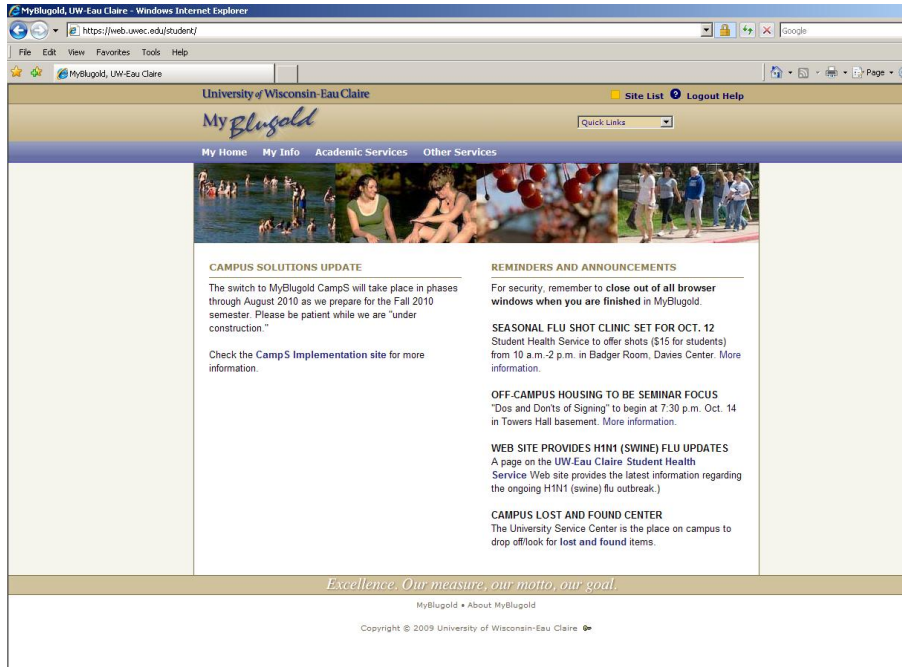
MyBlugold, UW-Eau Claire - Windows Internet Explorer

https://web.uwec.edu/student/

Google

File Edit View Favorites Tools Help

MyBlugold, UW-Eau Claire

Page

University of Wisconsin-Eau Claire

Site List Logout Help

My Blugold

Quick Links

My Home My Info Academic Services Other Services

CAMPUS SOLUTIONS UPDATE

The switch to MyBlugold CampS will take place in phases through August 2010 as we prepare for the Fall 2010 semester. Please be patient while we are "under construction."

Check the CampS Implementation site for more information.

REMINDERS AND ANNOUNCEMENTS

For security, remember to close out of all browser windows when you are finished in MyBlugold.

SEASONAL FLU SHOT CLINIC SET FOR OCT. 12
Student Health Service to offer shots ($15 for students) from 10 a.m.-2 p.m. in Badger Room, Davies Center. More information.

OFF-CAMPUS HOUSING TO BE SEMINAR FOCUS
"Dos and Don'ts of Signing" to begin at 7:30 p.m. Oct. 14 in Towers Hall basement. More information.

WEB SITE PROVIDES H1N1 (SWINE) FLU UPDATES
A page on the UW-Eau Claire Student Health Service Web site provides the latest information regarding the ongoing H1N1 (swine) flu outbreak.)

CAMPUS LOST AND FOUND CENTER
The University Service Center is the place on campus to drop off/look for lost and found items.

Excellence. Our measure, our motto, our goal.

MyBlugold • About MyBlugold

Copyright © 2009 University of Wisconsin-Eau Claire